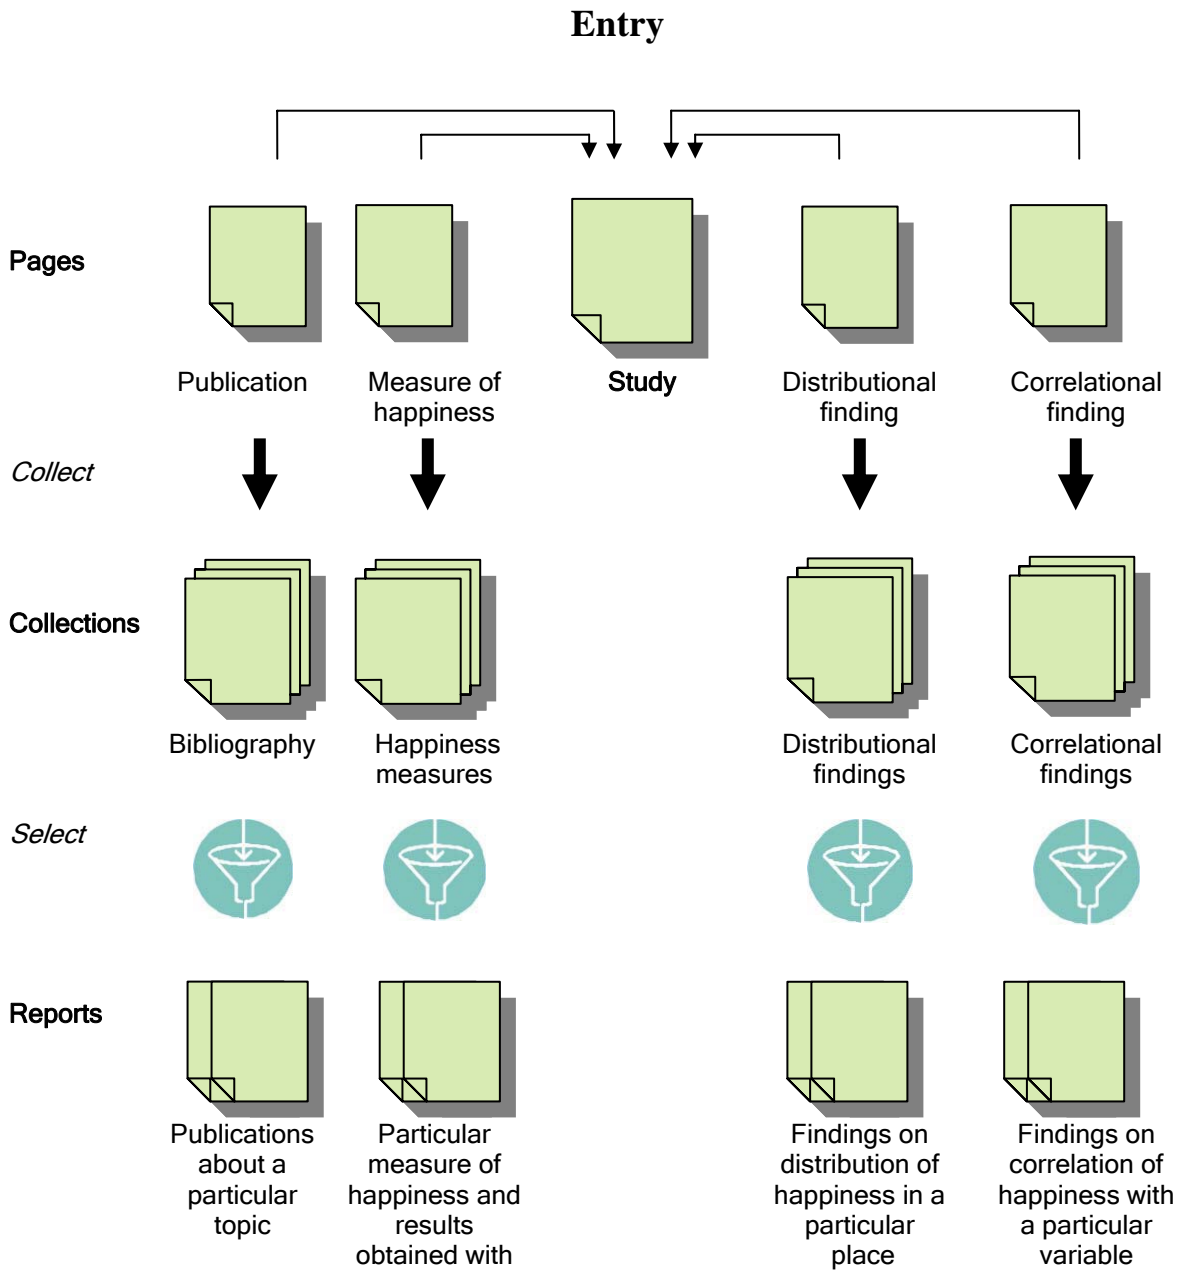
Entry

Pages

Publication

Measure of happiness

Study

Distributional finding

Correlational finding

Collect

Collections

Bibliography

Happiness measures

Distributional findings

Correlational findings

Select

Reports

Publications about a particular topic

Particular measure of happiness and results obtained with

Findings on distribution of happiness in a particular place

Findings on correlation of happiness with a particular variable